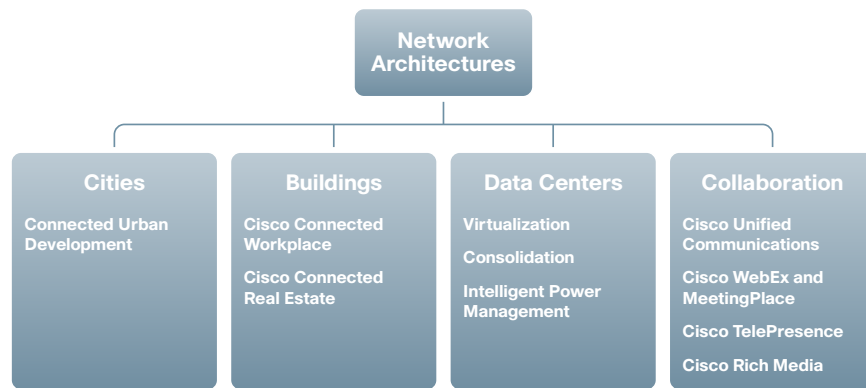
Network Architectures

Cities

Connected Urban Development

Buildings

Cisco Connected Workplace

Cisco Connected Real Estate

Data Centers

Virtualization

Consolidation

Intelligent Power Management

Collaboration

Cisco Unified Communications

Cisco WebEx and MeetingPlace

Cisco TelePresence

Cisco Rich Media